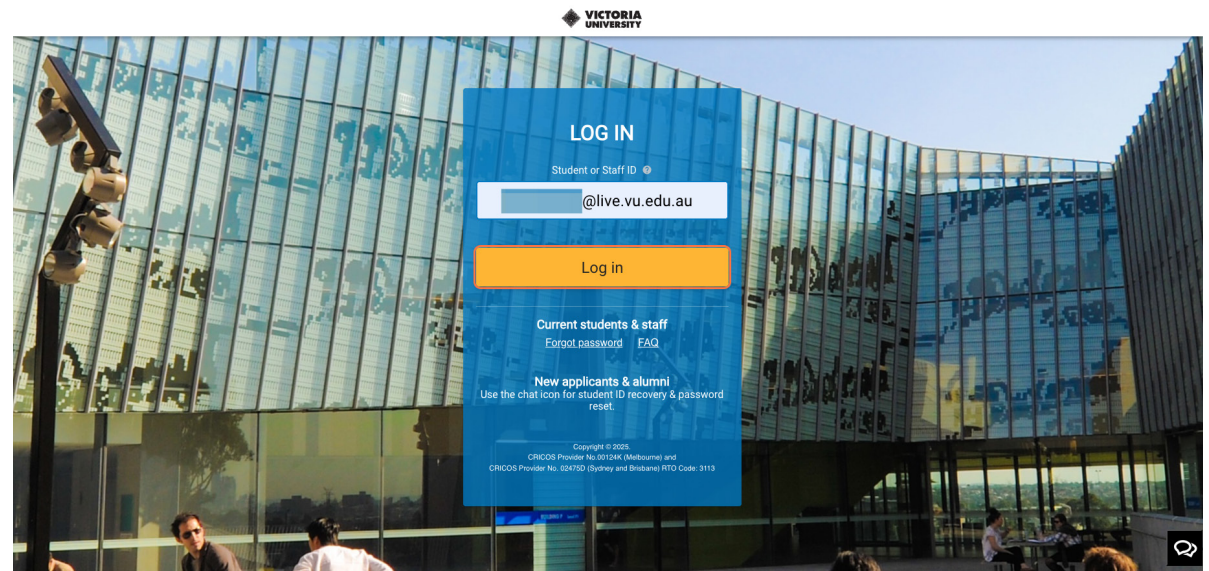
VICTORIA UNIVERSITY

LOG IN

Student or Staff ID

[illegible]@live.vu.edu.au

Log in

Current students & staff

Forgot password FAQ

New applicants & alumni

Use the chat icon for student ID recovery & password reset.

Copyright © 2025.
CRICOS Provider No.00124K (Melbourne) and
CRICOS Provider No. 02475D (Sydney and Brisbane) RTO Code: 3113